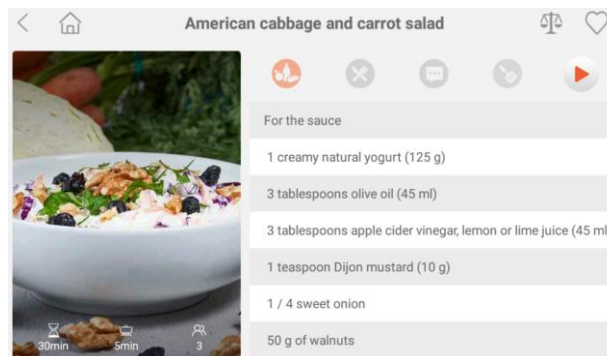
American cabbage and carrot salad

For the sauce

1 creamy natural yogurt (125 g)

3 tablespoons olive oil (45 ml)

3 tablespoons apple cider vinegar, lemon or lime juice (45 ml

1 teaspoon Dijon mustard (10 g)

1 / 4 sweet onion

50 g of walnuts

30min 5min 3